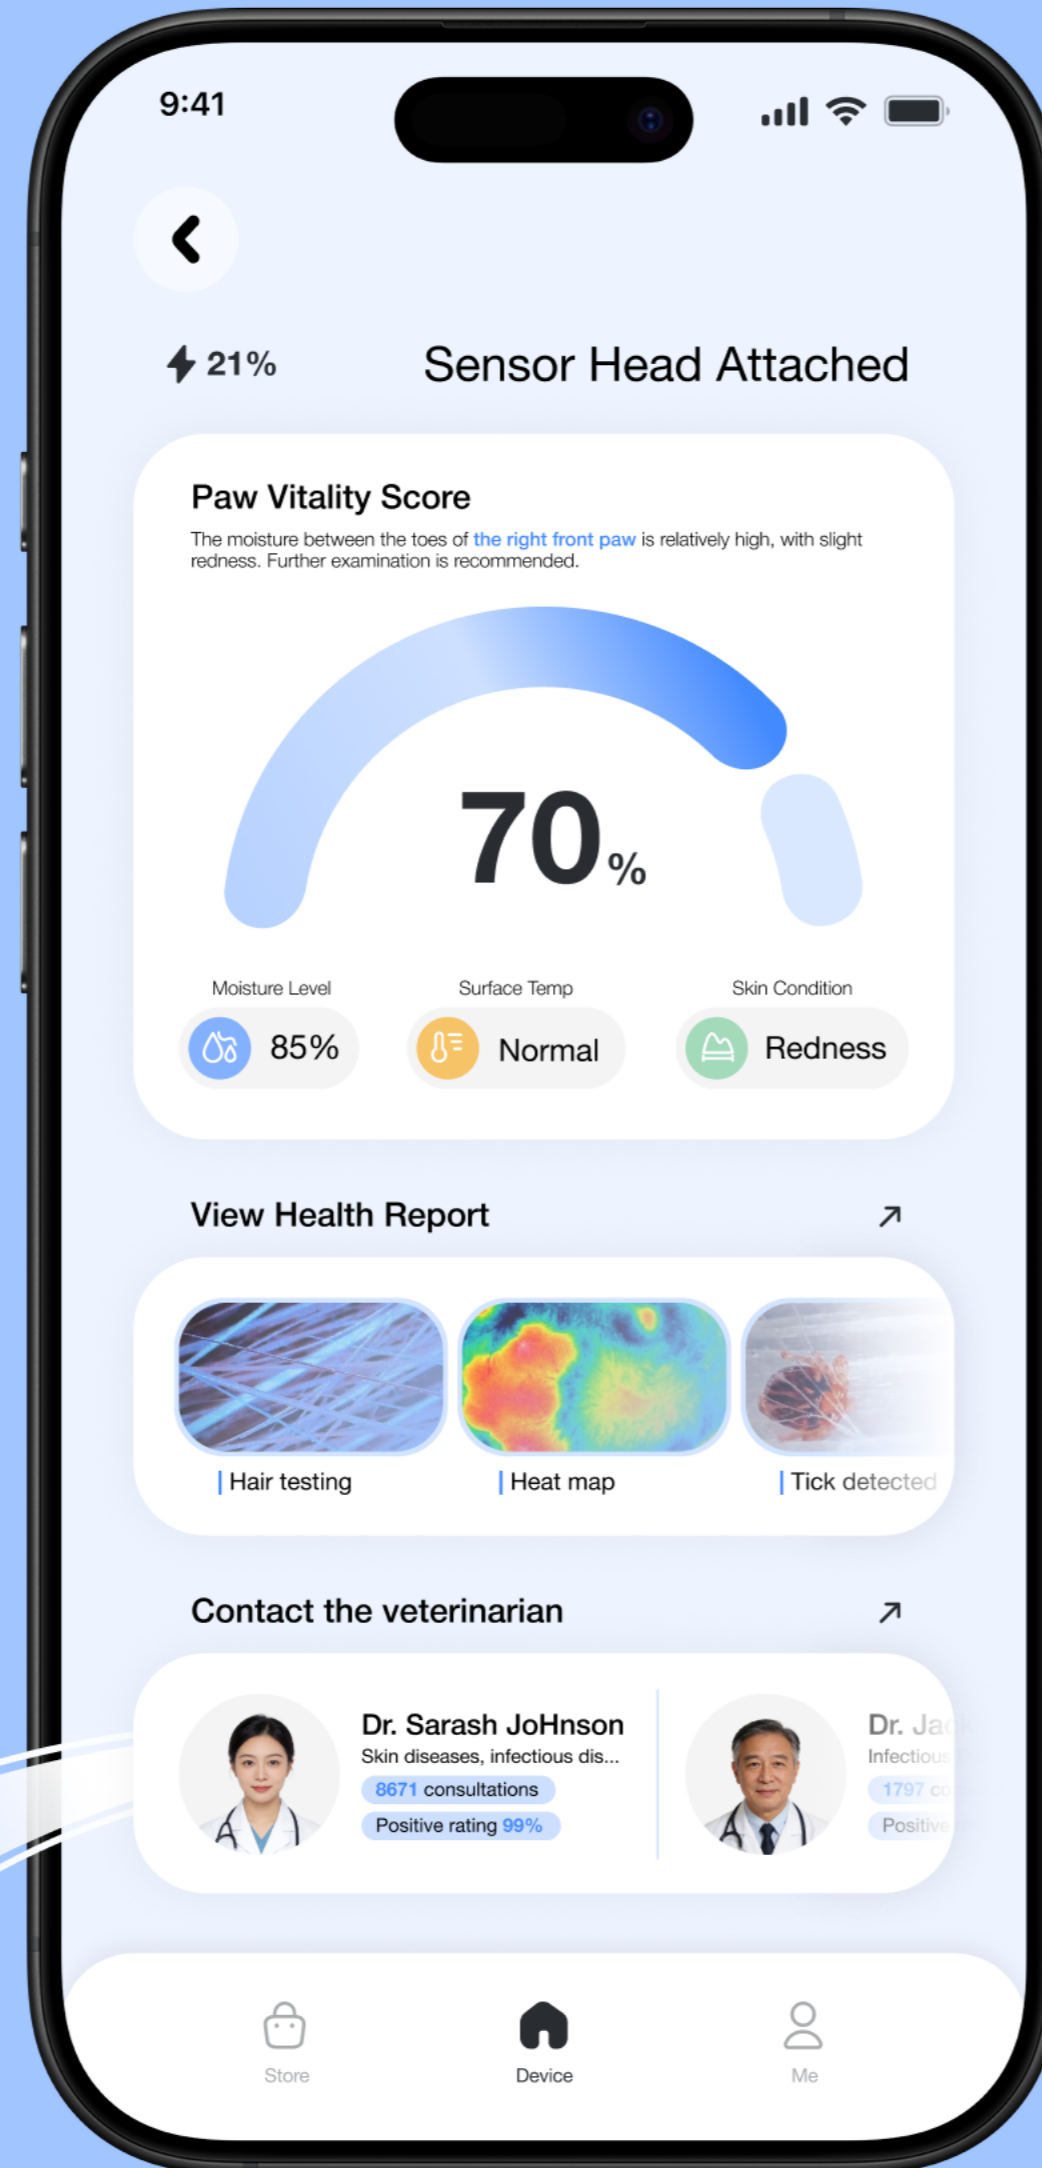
9:41

21%

Sensor Head Attached

Paw Vitality Score

The moisture between the toes of the right front paw is relatively high, with slight redness. Further examination is recommended.

70%

Moisture Level
85%

Surface Temp
Normal

Skin Condition
Redness

View Health Report

Hair testing

Heat map

Tick detected

Contact the veterinarian

Dr. Sarash JoHnson
Skin diseases, infectious dis...
8671 consultations
Positive rating 99%

Dr. Ja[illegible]
Infectious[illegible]
1797 co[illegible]
Positive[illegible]

Store

Device

Me